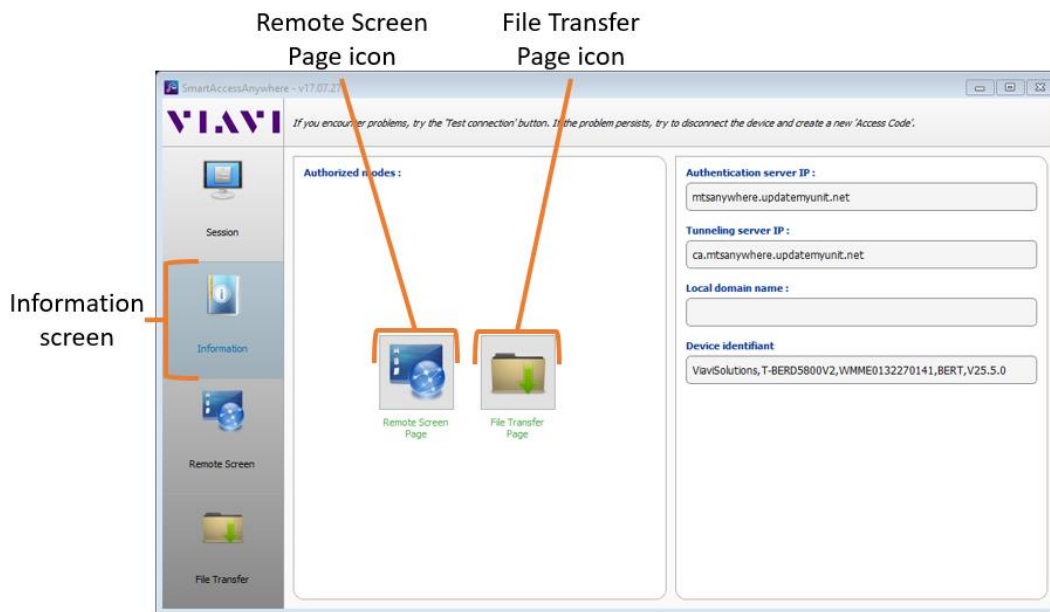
Remote Screen Page icon

File Transfer Page icon

SmartAccessAnywhere - v17.07.27

VIAVI

If you encounter problems, try the 'Test connection' button. If the problem persists, try to disconnect the device and create a new 'Access Code'.

Session

Information screen

Information

Remote Screen

File Transfer

Authorized modes :

Remote Screen Page

File Transfer Page

Authentication server IP :

mtsanywhere.updatemyunit.net

Tunneling server IP :

ca.mtsanywhere.updatemyunit.net

Local domain name :

Device identifiant

ViaviSolutions,T-BERD5800V2,WMME0132270141,BERT,V25.5.0